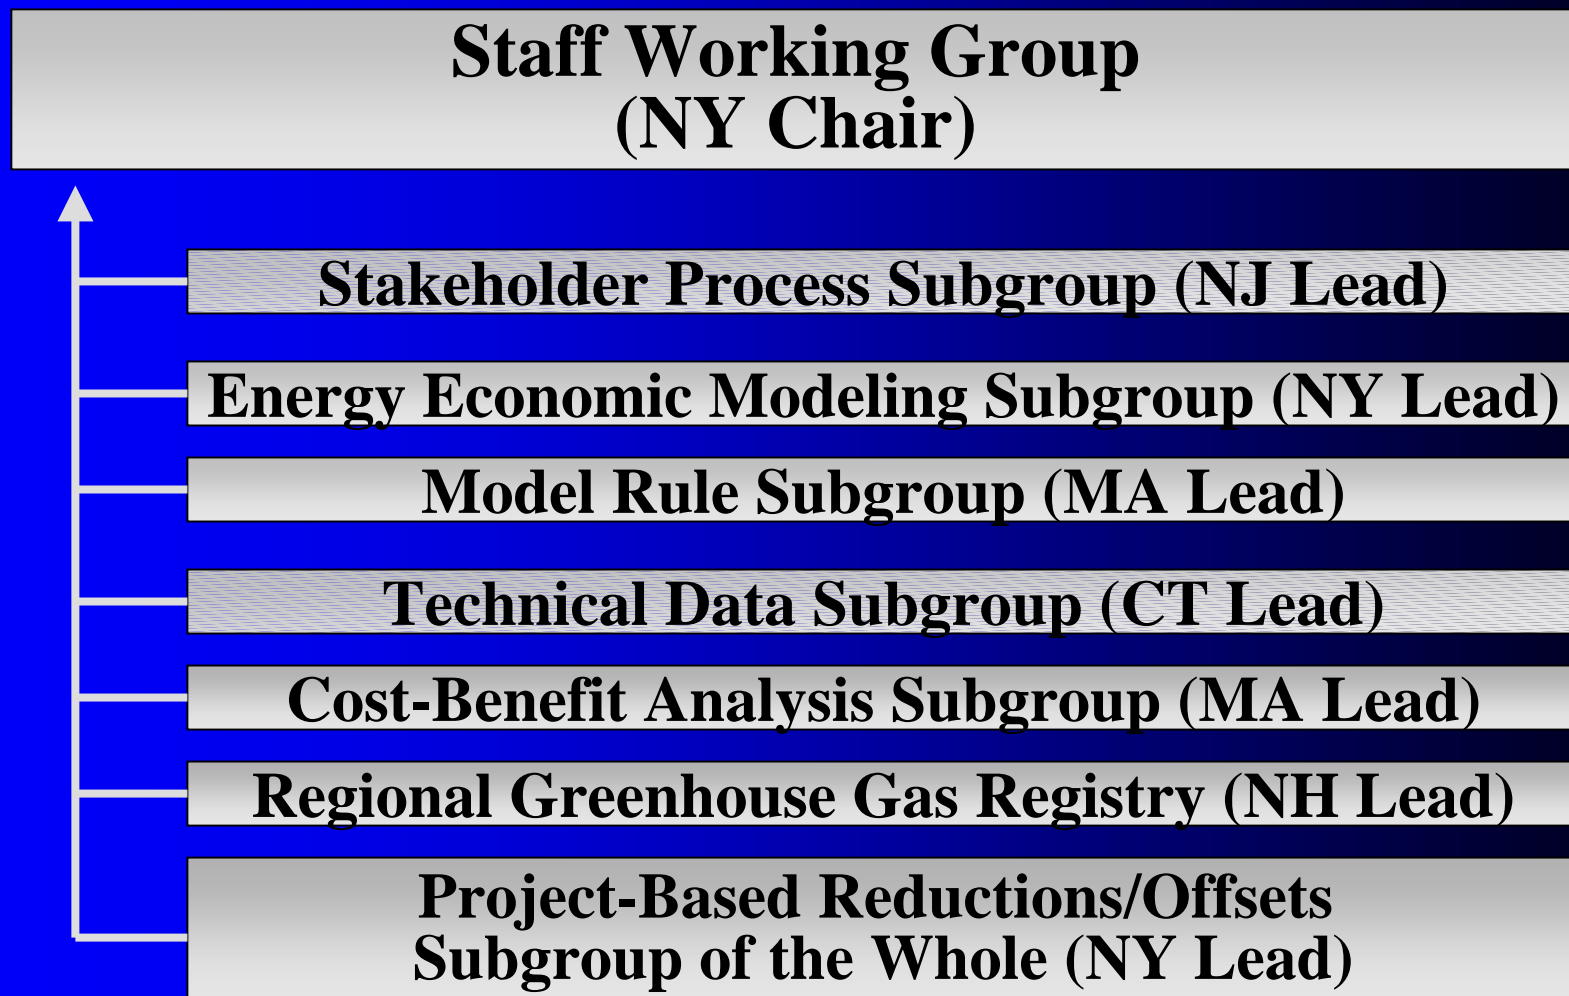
Staff Working Group
(NY Chair)

Stakeholder Process Subgroup (NJ Lead)

Energy Economic Modeling Subgroup (NY Lead)

Model Rule Subgroup (MA Lead)

Technical Data Subgroup (CT Lead)

Cost-Benefit Analysis Subgroup (MA Lead)

Regional Greenhouse Gas Registry (NH Lead)

Project-Based Reductions/Offsets
Subgroup of the Whole (NY Lead)